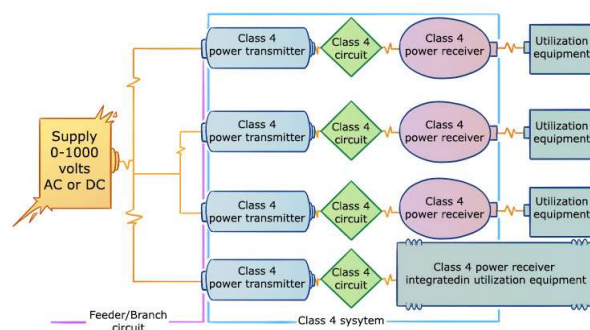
Supply 0-1000 volts AC or DC

Class 4 power transmitter

Class 4 circuit

Class 4 power receiver

Utilization equipment

Class 4 power transmitter

Class 4 circuit

Class 4 power receiver

Utilization equipment

Class 4 power transmitter

Class 4 circuit

Class 4 power receiver

Utilization equipment

Class 4 power transmitter

Class 4 circuit

Class 4 power receiver integratedin utilization equipment

Feeder/Branch circuit

Class 4 sysytem